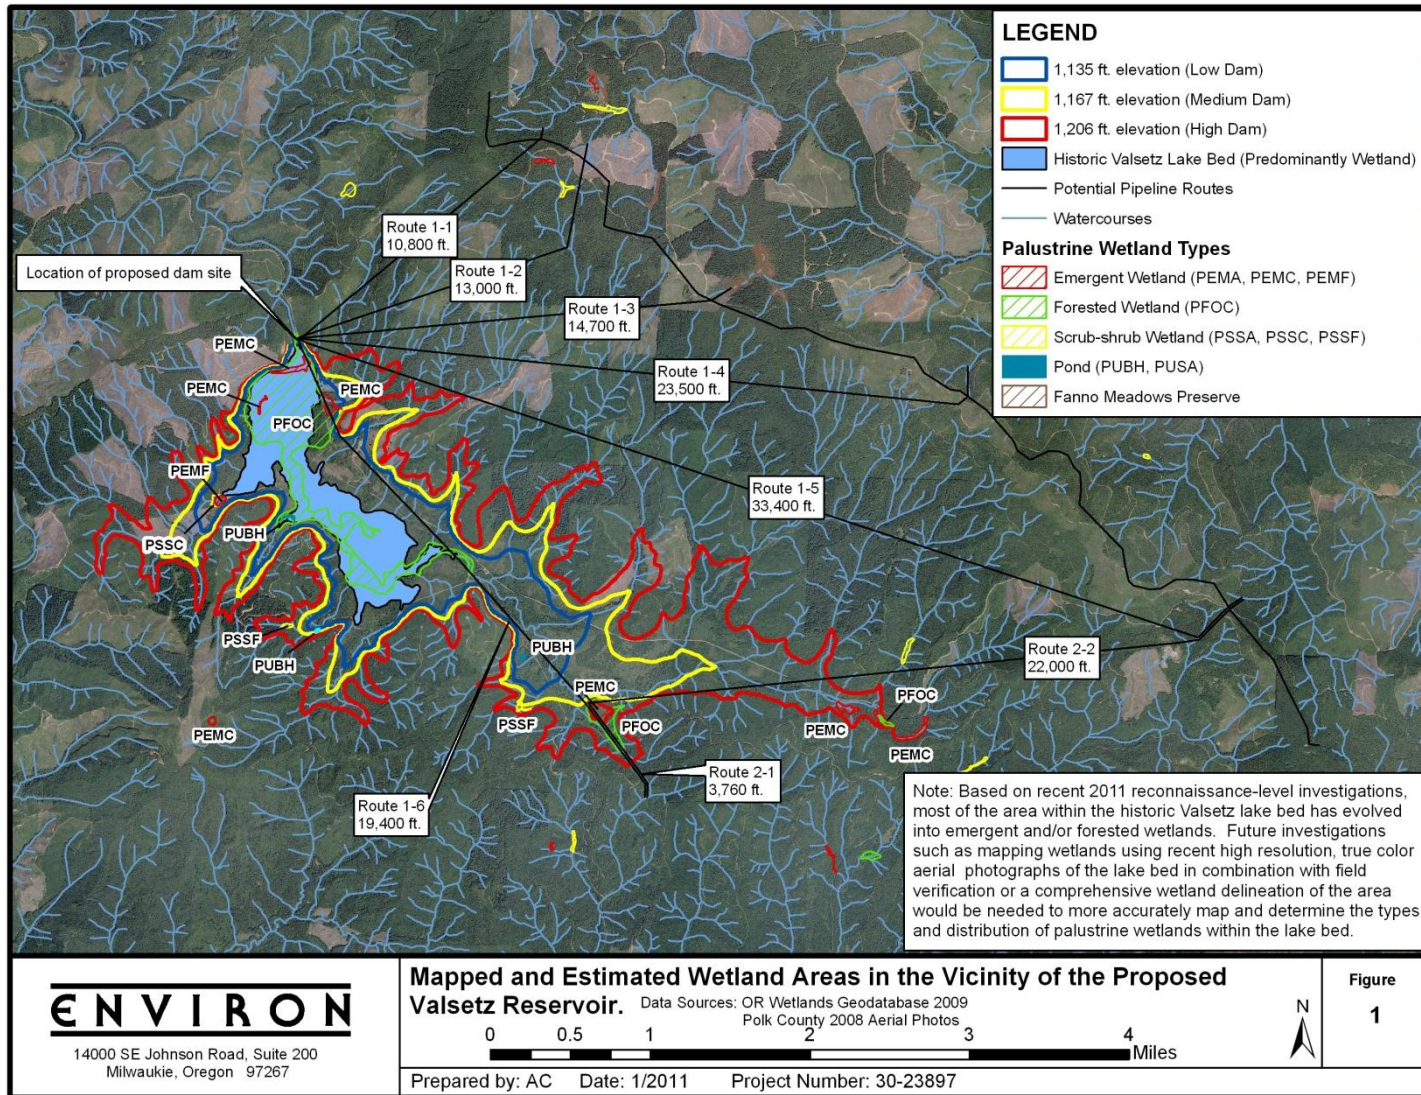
LEGEND
1,135 ft. elevation (Low Dam)
1,167 ft. elevation (Medium Dam)
1,206 ft. elevation (High Dam)
Historic Valsetz Lake Bed (Predominantly Wetland)
Potential Pipeline Routes
Watercourses
Palustrine Wetland Types
Emergent Wetland (PEMA, PEMC, PEMF)
Forested Wetland (PFOC)
Scrub-shrub Wetland (PSSA, PSSC, PSSF)
Pond (PUBH, PUSA)
Fanno Meadows Preserve

Route 1-1
10,800 ft.

Route 1-2
13,000 ft.

Location of proposed dam site

Route 1-3
14,700 ft.

Route 1-4
23,500 ft.

Route 1-5
33,400 ft.

Route 2-2
22,000 ft.

Route 2-1
3,760 ft.

Route 1-6
19,400 ft.

PEMC
PEMC
PEMC
PFOC
PEMF
PSSC
PUBH
PSSF
PUBH
PUBH
PEMC
PSSF
PFOC
PEMC
PFOC
PEMC
PEMC

Note: Based on recent 2011 reconnaissance-level investigations, most of the area within the historic Valsetz lake bed has evolved into emergent and/or forested wetlands. Future investigations such as mapping wetlands using recent high resolution, true color aerial photographs of the lake bed in combination with field verification or a comprehensive wetland delineation of the area would be needed to more accurately map and determine the types and distribution of palustrine wetlands within the lake bed.

ENVIRON
14000 SE Johnson Road, Suite 200
Milwaukie, Oregon 97267

Mapped and Estimated Wetland Areas in the Vicinity of the Proposed Valsetz Reservoir.
Data Sources: OR Wetlands Geodatabase 2009
Polk County 2008 Aerial Photos

0 0.5 1 2 3 4 Miles

N

Figure
1

Prepared by: AC Date: 1/2011 Project Number: 30-23897